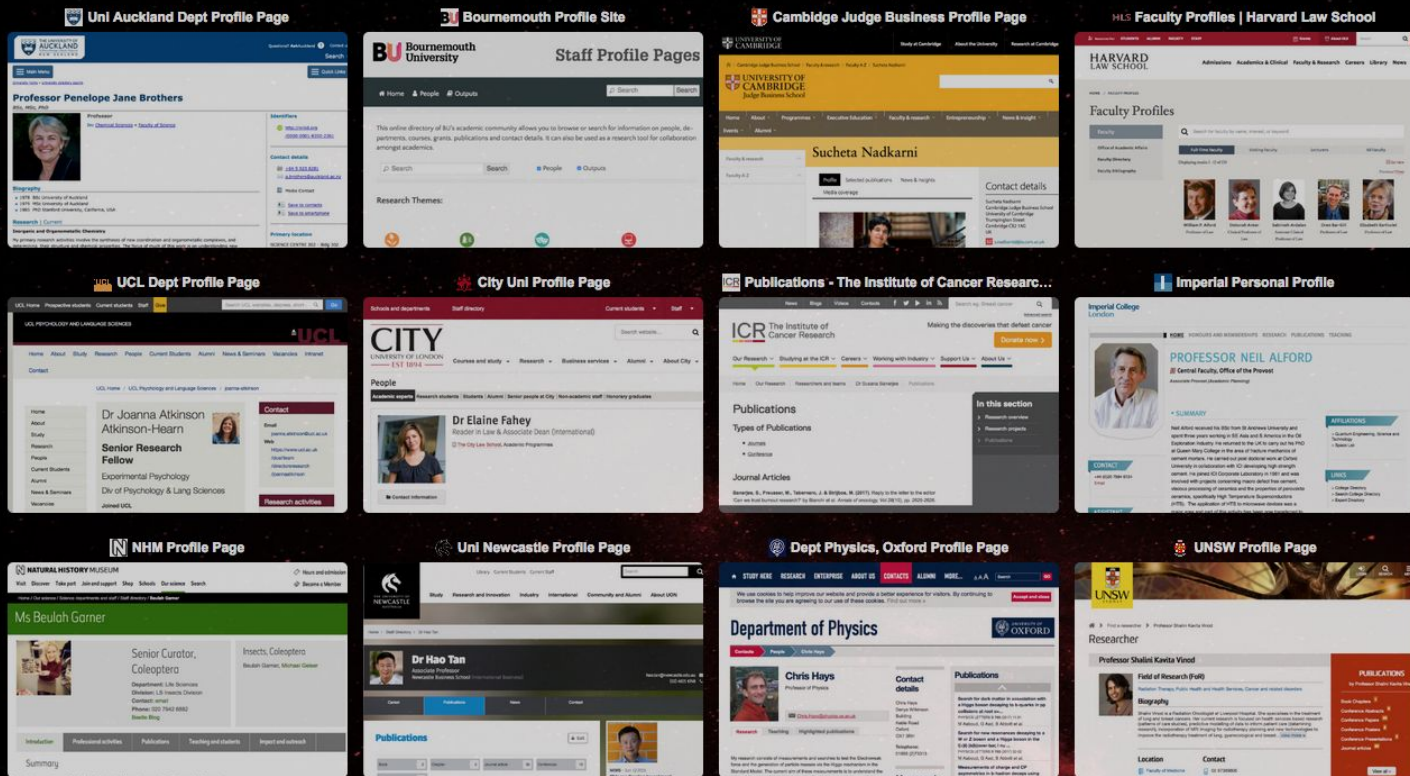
Uni Auckland Dept Profile Page

Professor Penelope Jane Brothers

Biography

Research

Bournemouth Profile Site

Bournemouth University

Staff Profile Pages

Home People Outputs

This online directory of BU's academic community allows you to browse or search for information on people, departments, courses, grants, publications and contact details. It can also be used as a research tool for collaboration amongst academics.

Search

Research Themes:

Cambridge Judge Business Profile Page

UNIVERSITY OF CAMBRIDGE Judge Business School

Sucheta Nadkarni

Contact details

Faculty Profiles | Harvard Law School

HARVARD LAW SCHOOL

Faculty Profiles

UCL Dept Profile Page

UCL

Dr Joanna Atkinson Atkinson-Hearn

Senior Research Fellow

Experimental Psychology

Div of Psychology & Lang Sciences

Joined UCL

Contact

Research activities

City Uni Profile Page

CITY UNIVERSITY OF LONDON EST 1894

People

Dr Elaine Fahey

Reader in Law & Associate Dean (International)

Publications - The Institute of Cancer Researc...

ICR The Institute of Cancer Research

Making the discoveries that defeat cancer

Donate now

Publications

Types of Publications

Journal Articles

In this section

Imperial Personal Profile

Imperial College London

PROFESSOR NEIL ALFORD

Central Faculty, Office of the Provost

SUMMARY

CONTACT

NHM Profile Page

NATURAL HISTORY MUSEUM

Ms Beulah Garner

Senior Curator, Coleoptera

Insects, Coleoptera

Summary

Uni Newcastle Profile Page

THE UNIVERSITY OF NEWCASTLE AUSTRALIA

Dr Hao Tan

Associate Professor

Publications

Dept Physics, Oxford Profile Page

Department of Physics

UNIVERSITY OF OXFORD

Chris Hays

Professor of Physics

Contact details

Publications

UNSW Profile Page

UNSW

Researcher

Professor Shalini Kavita Vinod

Field of Research (FoR)

Biography

Location

Contact

PUBLICATIONS